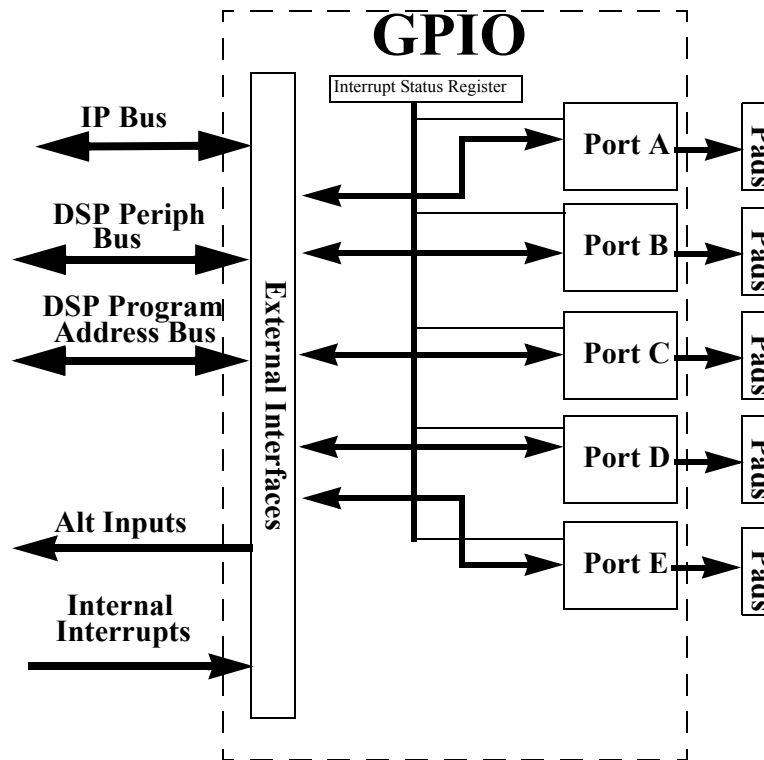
GPIO

Interrupt Status Register

IP Bus

DSP Periph Bus

DSP Program Address Bus

Alt Inputs

Internal Interrupts

External Interfaces

Port A

Port B

Port C

Port D

Port E

Pads

Pads

Pads

Pads

Pads